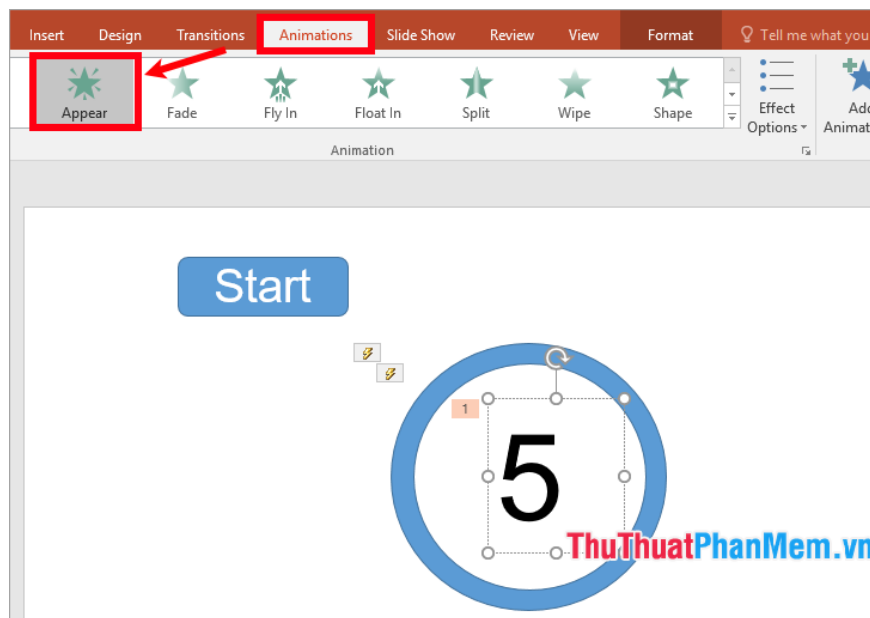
Insert Design Transitions Animations Slide Show Review View Format Tell me what you

Appear Fade Fly In Float In Split Wipe Shape

Effect Options

Add Animat

Animation

Start

1

5

ThuThuatPhanMem.vn